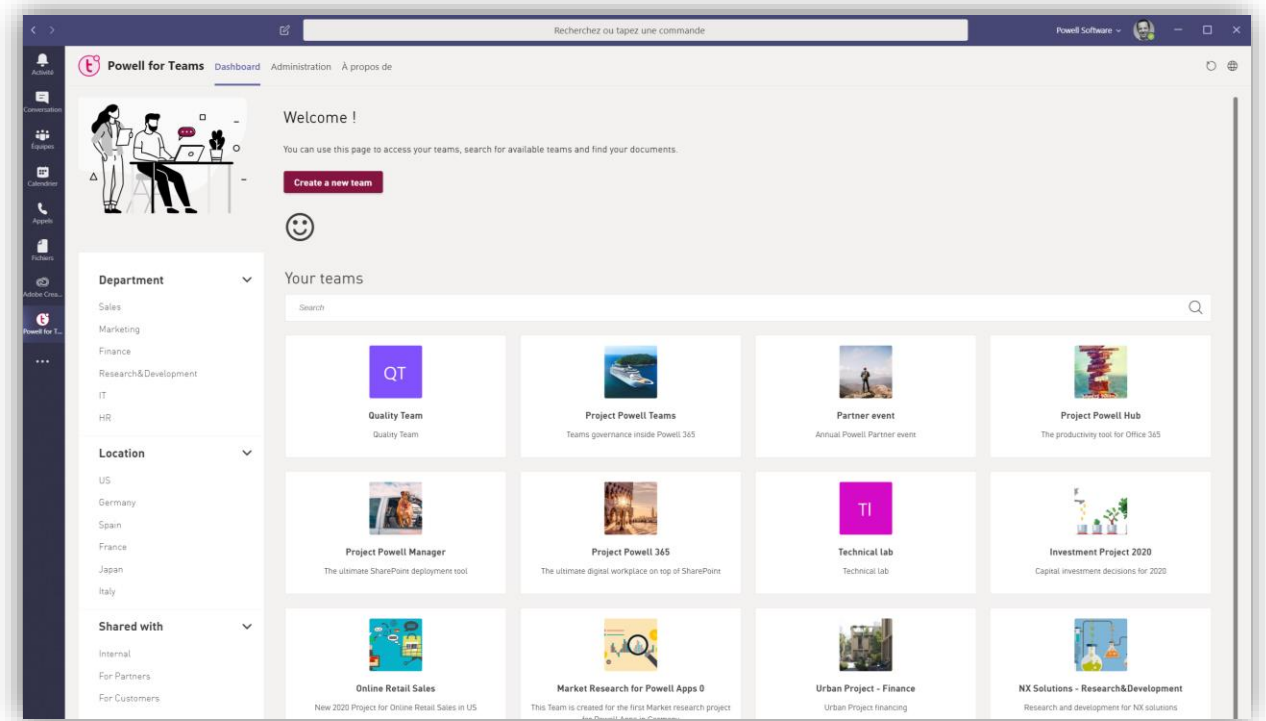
Recherchez ou tapez une commande

Powell Software

Activité
Conversation
Équipes
Calendrier
Appels
Fichiers
Adobe Crea...
Powell for T...
...

Powell for Teams Dashboard Administration À propos de

Welcome !

You can use this page to access your teams, search for available teams and find your documents.

Create a new team

Department
Sales
Marketing
Finance
Research&Development
IT
HR

Location
US
Germany
Spain
France
Japan
Italy

Shared with
Internal
For Partners
For Customers

Your teams

Search

QT
Quality Team
Quality Team

Project Powell Teams
Teams governance inside Powell 365

Partner event
Annual Powell Partner event

Project Powell Hub
The productivity tool for Office 365

Project Powell Manager
The ultimate SharePoint deployment tool

Project Powell 365
The ultimate digital workplace on top of SharePoint

TI
Technical lab
Technical lab

Investment Project 2020
Capital investment decisions for 2020

Online Retail Sales
New 2020 Project for Online Retail Sales in US

Market Research for Powell Apps 0
This Team is created for the first Market research project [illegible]

Urban Project - Finance
Urban Project financing

NX Solutions - Research&Development
Research and development for NX solutions